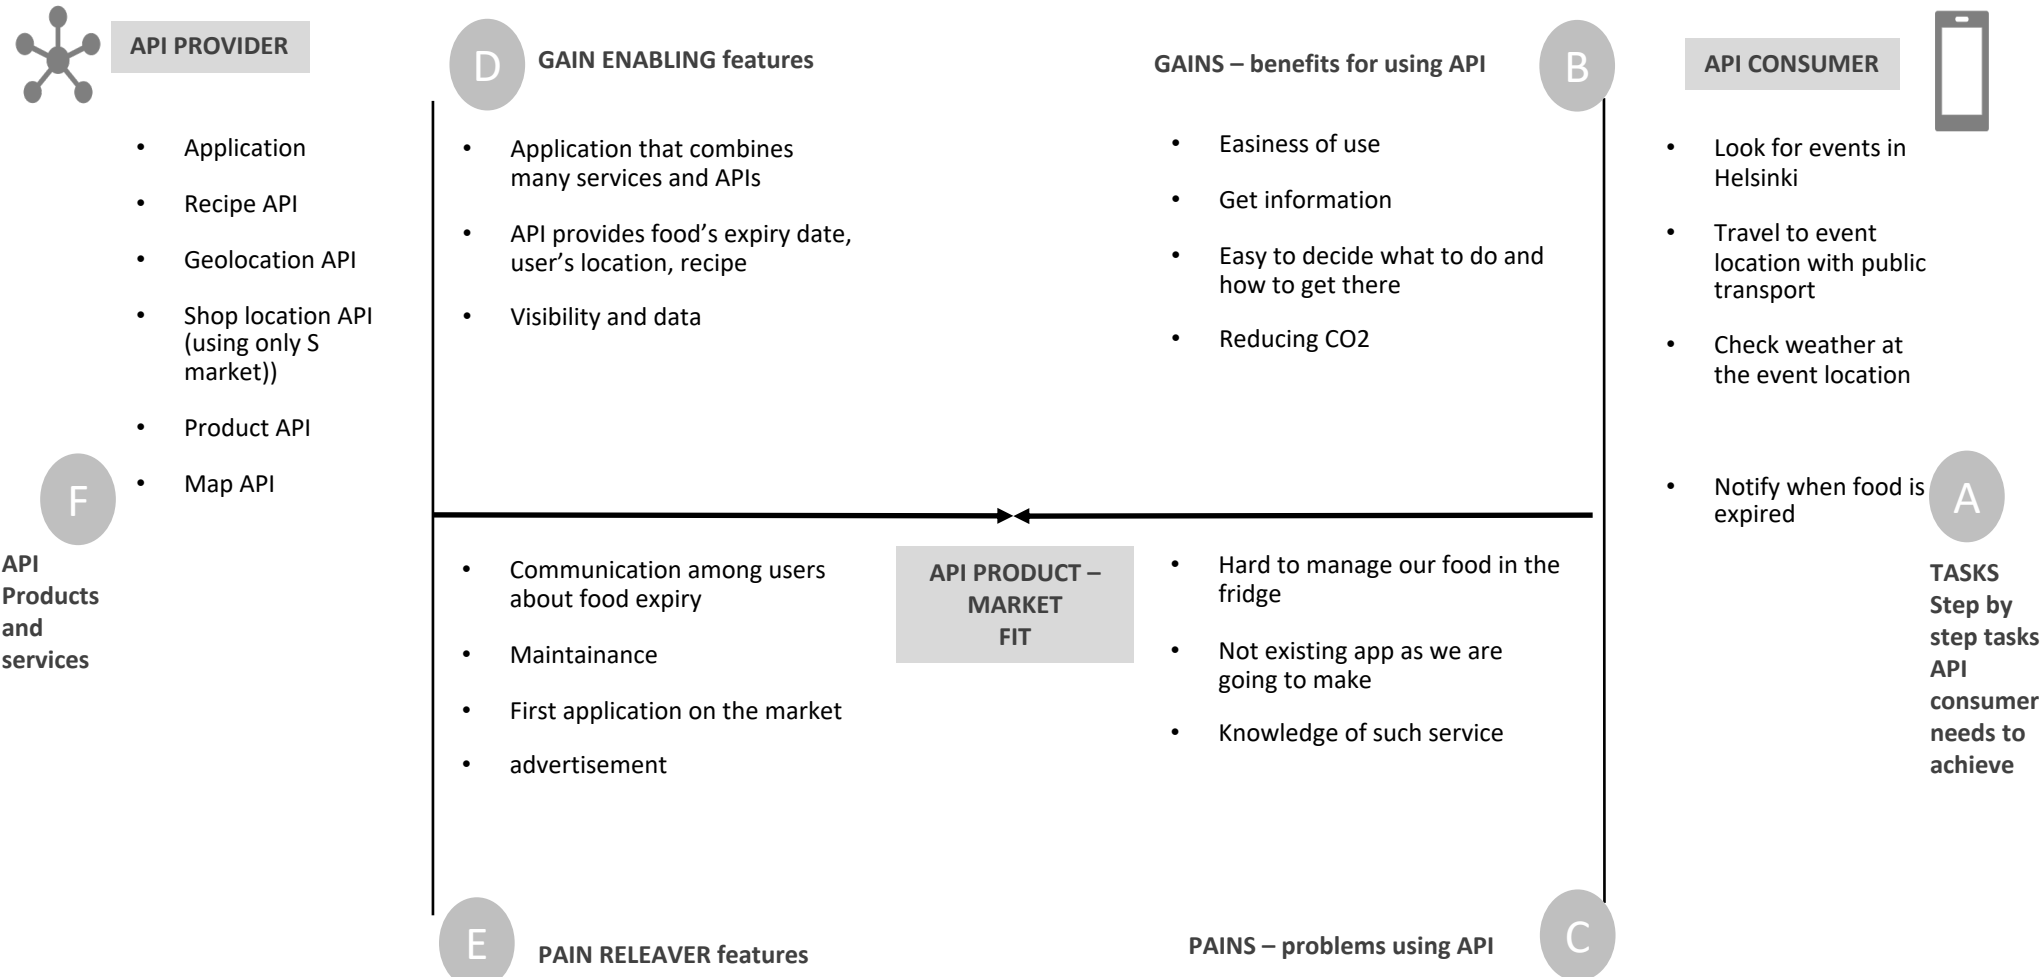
API PROVIDER

D GAIN ENABLING features

GAINS – benefits for using API B

API CONSUMER

- Application
- Recipe API
- Geolocation API
- Shop location API (using only S market))
- Product API
- Map API

F

API Products and services

- Application that combines many services and APIs
- API provides food's expiry date, user's location, recipe
- Visibility and data

- Easiness of use
- Get information
- Easy to decide what to do and how to get there
- Reducing CO2

- Look for events in Helsinki
- Travel to event location with public transport
- Check weather at the event location
- Notify when food is expired

A

TASKS Step by step tasks API consumer needs to achieve

- Communication among users about food expiry
- Maintainance
- First application on the market
- advertisement

API PRODUCT – MARKET FIT

- Hard to manage our food in the fridge
- Not existing app as we are going to make
- Knowledge of such service

E PAIN RELEAVER features

PAINS – problems using API C